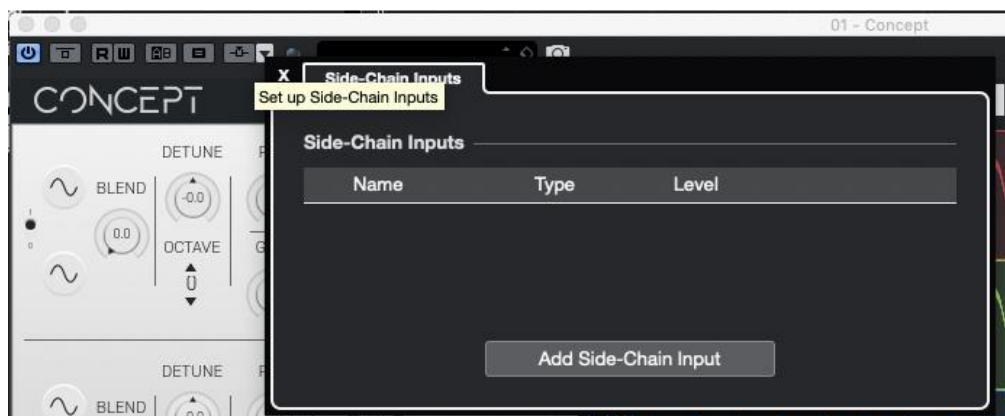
01 - Concept

R W

CONCEPT

X Side-Chain Inputs

Set up Side-Chain Inputs

DETUNE

BLEND

-0.0

0.0

OCTAVE

0

Side-Chain Inputs

| Name | Type | Level |
|---|---|---|

Add Side-Chain Input

DETUNE

BLEND